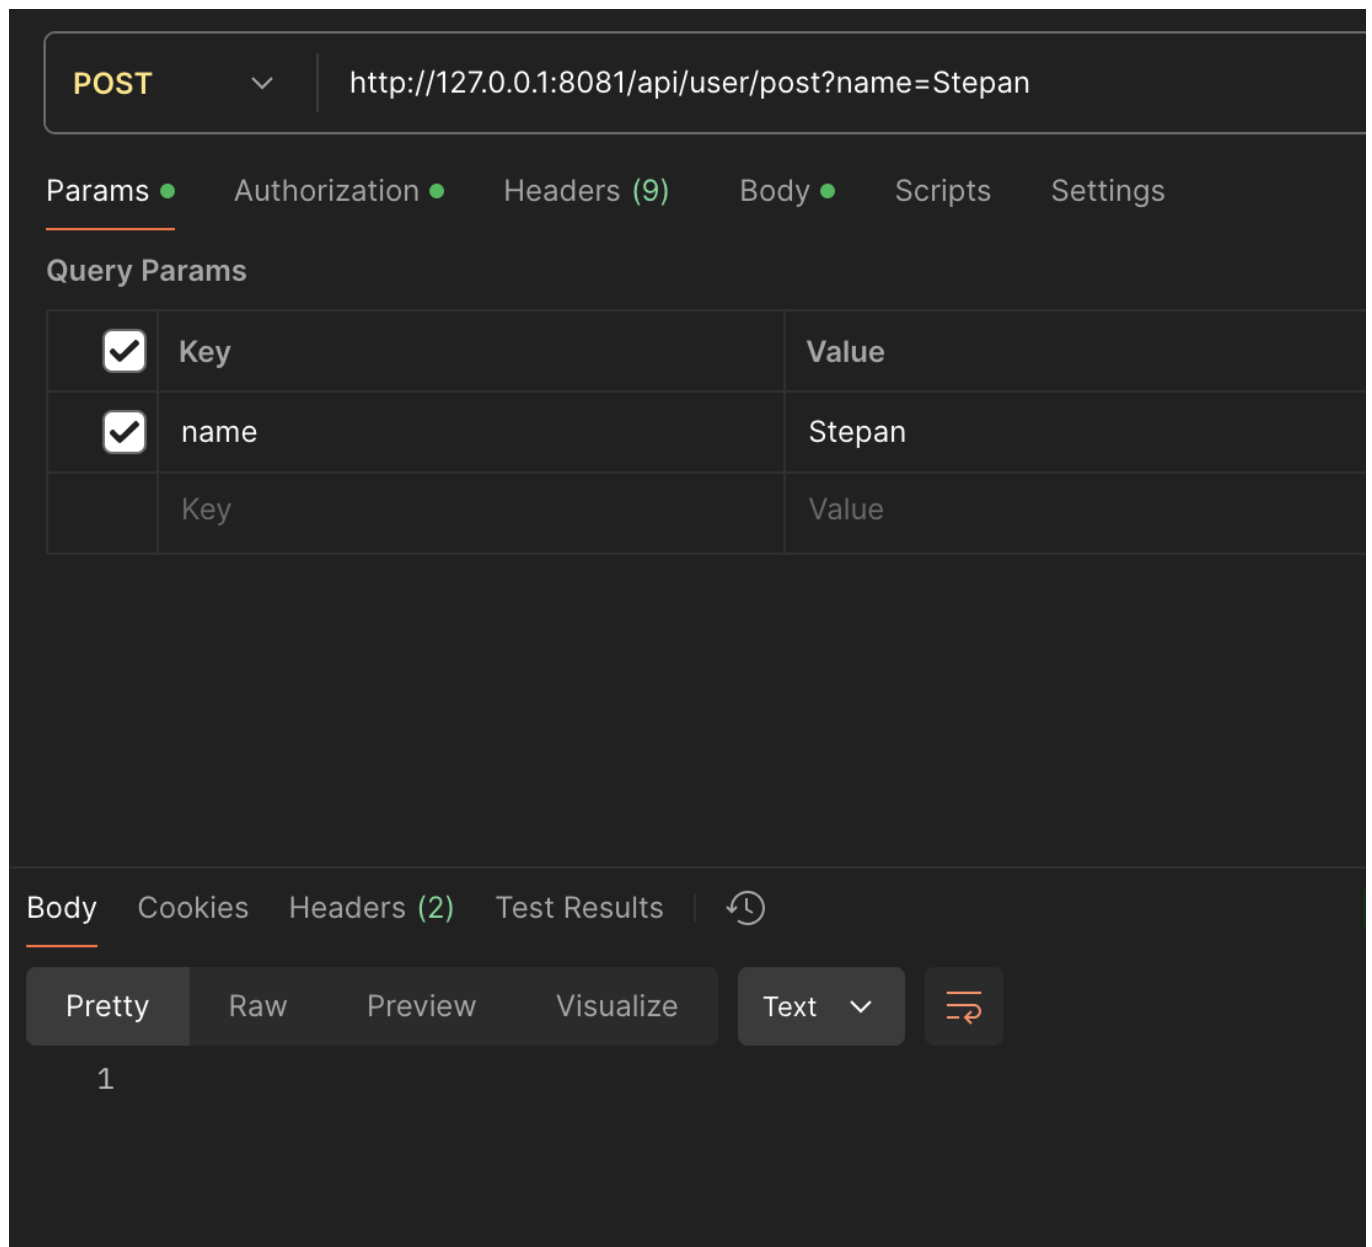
POST http://127.0.0.1:8081/api/user/post?name=Stepan

Params Authorization Headers (9) Body Scripts Settings

Query Params

| | Key | Value |
|---|---|---|
| ☑ | name | Stepan |
| | Key | Value |

Body Cookies Headers (2) Test Results

Pretty Raw Preview Visualize Text

1